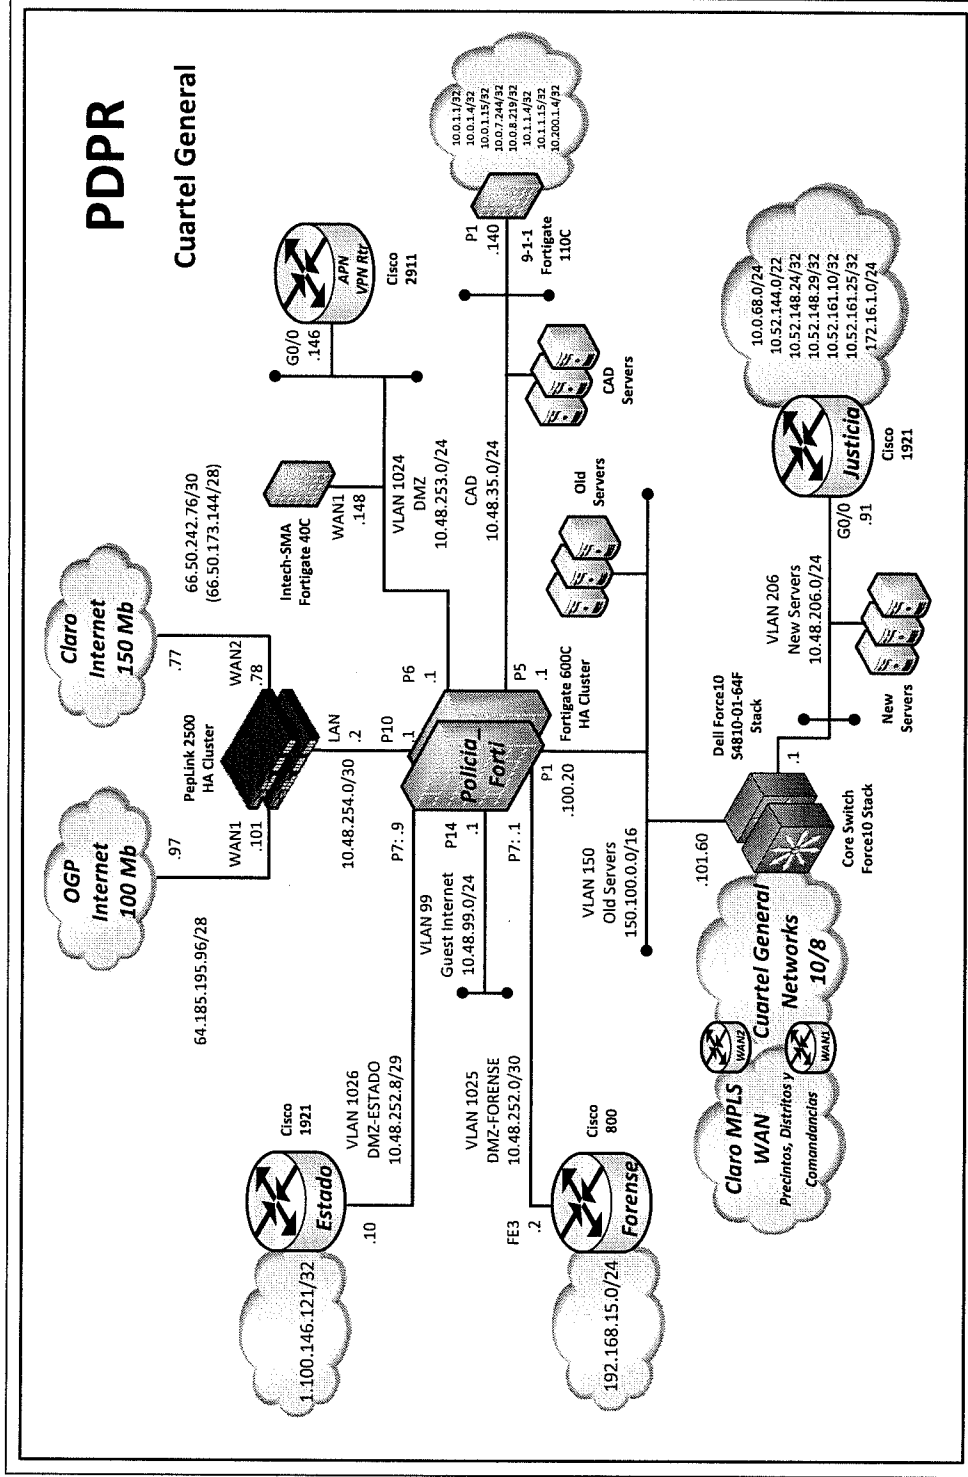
PDPR

Cuartel General

OGP Internet 100 Mb

Claro Internet 150 Mb

66.50.242.76/30 (66.50.173.144/28)

64.185.195.96/28

.97

.77

WAN1 .101

WAN2 .78

PepLink 2500 HA Cluster

LAN .2

10.48.254.0/30

Intech-SMA Fortigate 40C

WAN1 .148

APN VPN Rtr

Cisco 2911

G0/0 .146

VLAN 1024 DMZ 10.48.253.0/24

CAD 10.48.35.0/24

P6 .1

P10 .1

P5 .1

Policia_Forti

Fortigate 600C HA Cluster

P1 .100.20

P7: .9

P14 .1

P7: .1

10.0.1.1/32
10.0.1.4/32
10.0.1.15/32
10.0.7.244/32
10.0.8.219/32
10.1.1.4/32
10.1.1.15/32
10.200.1.4/32

P1 .140

9-1-1 Fortigate 110C

CAD Servers

Old Servers

10.0.68.0/24
10.52.144.0/22
10.52.148.24/32
10.52.148.29/32
10.52.161.10/32
10.52.161.25/32
172.16.1.0/24

Justicia

Cisco 1921

G0/0 .91

VLAN 206 New Servers 10.48.206.0/24

New Servers

Dell Force10 S4810-01-64F Stack

.1

.101.60

Core Switch Force10 Stack

Cuartel General Networks 10/8

VLAN 150 Old Servers 150.100.0.0/16

VLAN 99 Guest Internet 10.48.99.0/24

Claro MPLS WAN

Precintos, Distritos y Comandancias

WAN2

WAN1

Cisco 1921

VLAN 1026 DMZ-ESTADO 10.48.252.8/29

Estado

.10

1.100.146.121/32

VLAN 1025 DMZ-FORENSE 10.48.252.0/30

Cisco 800

FE3 .2

Forense

192.168.15.0/24